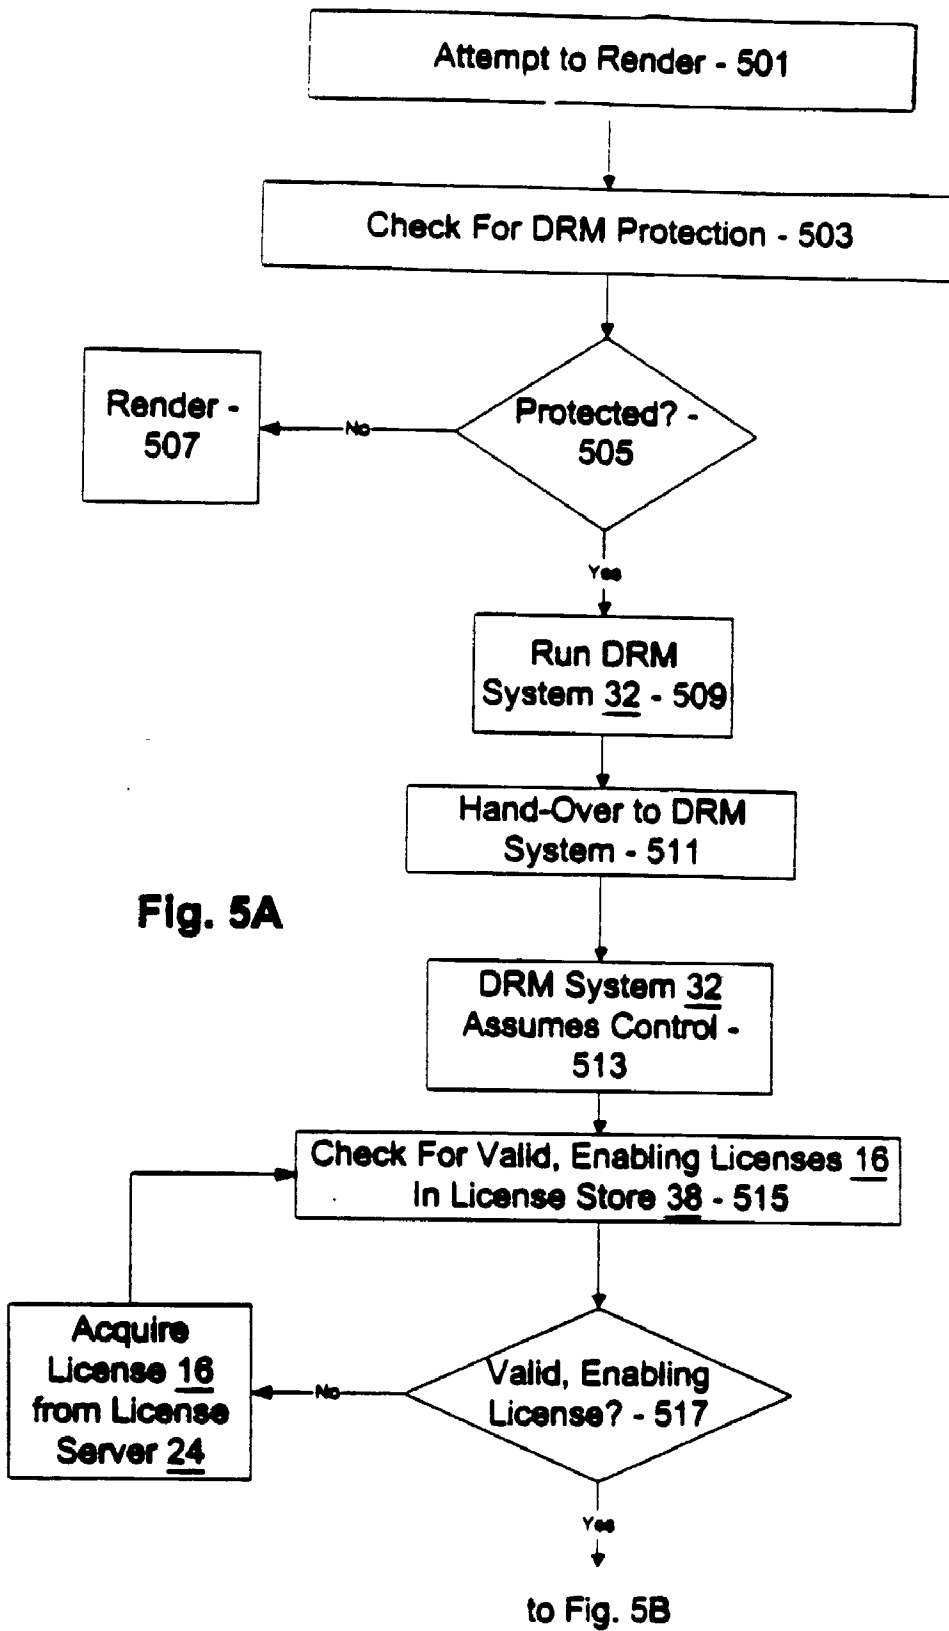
Attempt to Render - 501

Check For DRM Protection - 503

Render - 507

No

Protected? - 505

Yes

Run DRM System 32 - 509

Hand-Over to DRM System - 511

Fig. 5A

DRM System 32 Assumes Control - 513

Check For Valid, Enabling Licenses 16 In License Store 38 - 515

Acquire License 16 from License Server 24

No

Valid, Enabling License? - 517

Yes

to Fig. 5B